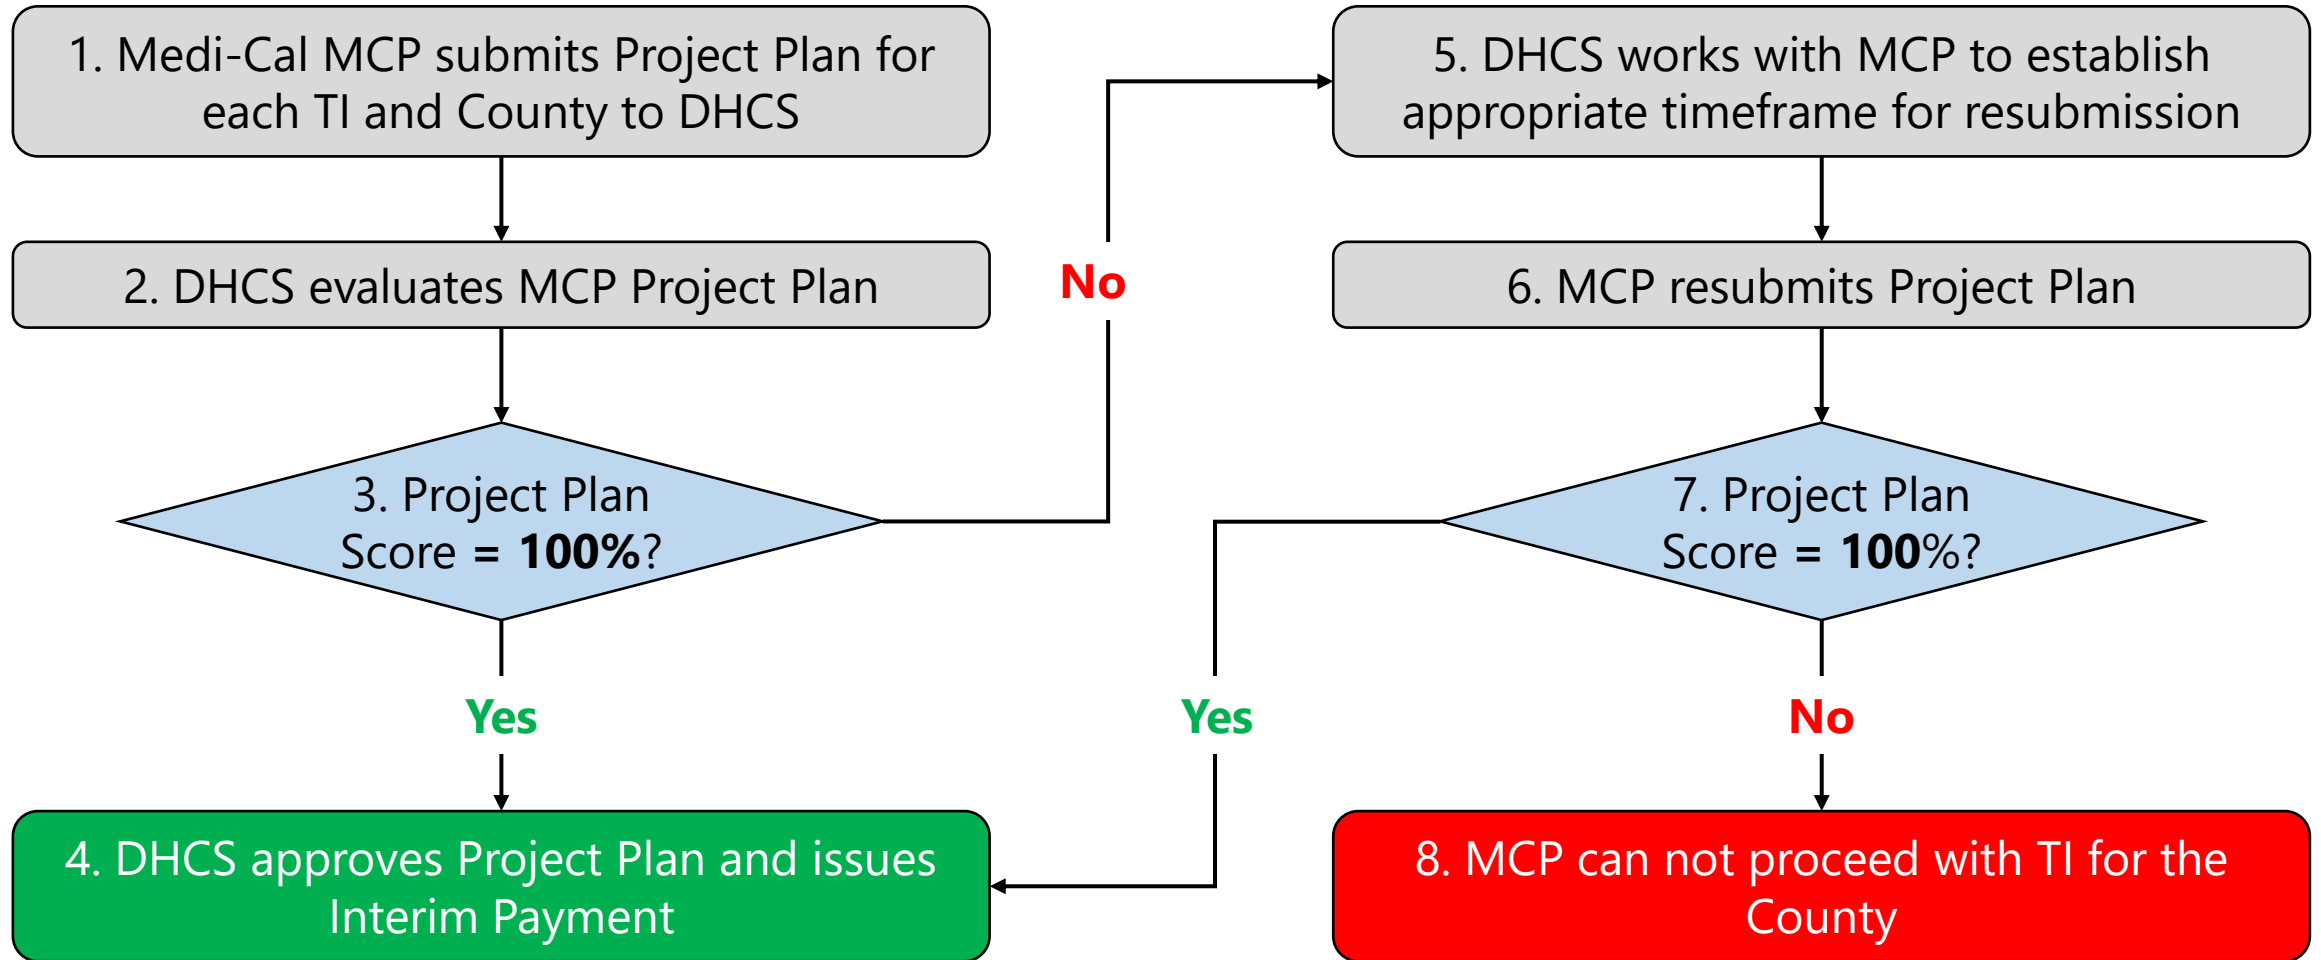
1. Medi-Cal MCP submits Project Plan for each TI and County to DHCS

2. DHCS evaluates MCP Project Plan

3. Project Plan Score = **100%**?

Yes

4. DHCS approves Project Plan and issues Interim Payment

No

5. DHCS works with MCP to establish appropriate timeframe for resubmission

6. MCP resubmits Project Plan

7. Project Plan Score = **100**%?

Yes

No

8. MCP can not proceed with TI for the County